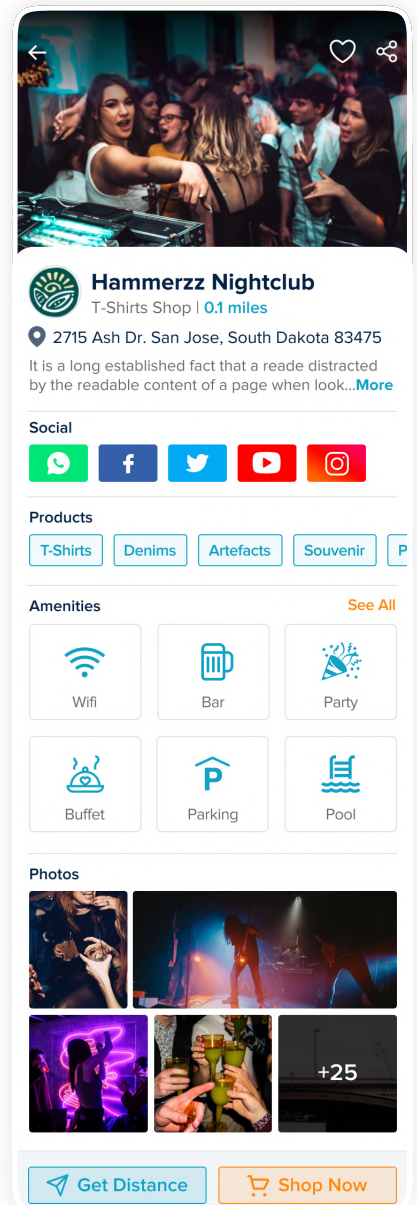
Hammerzz Nightclub
T-Shirts Shop | 0.1 miles
2715 Ash Dr. San Jose, South Dakota 83475
It is a long established fact that a reade distracted by the readable content of a page when look...More

Social

Products
T-Shirts
Denims
Artefacts
Souvenir
P

Amenities
See All
Wifi
Bar
Party
Buffet
P
Parking
Pool

Photos
+25

Get Distance
Shop Now